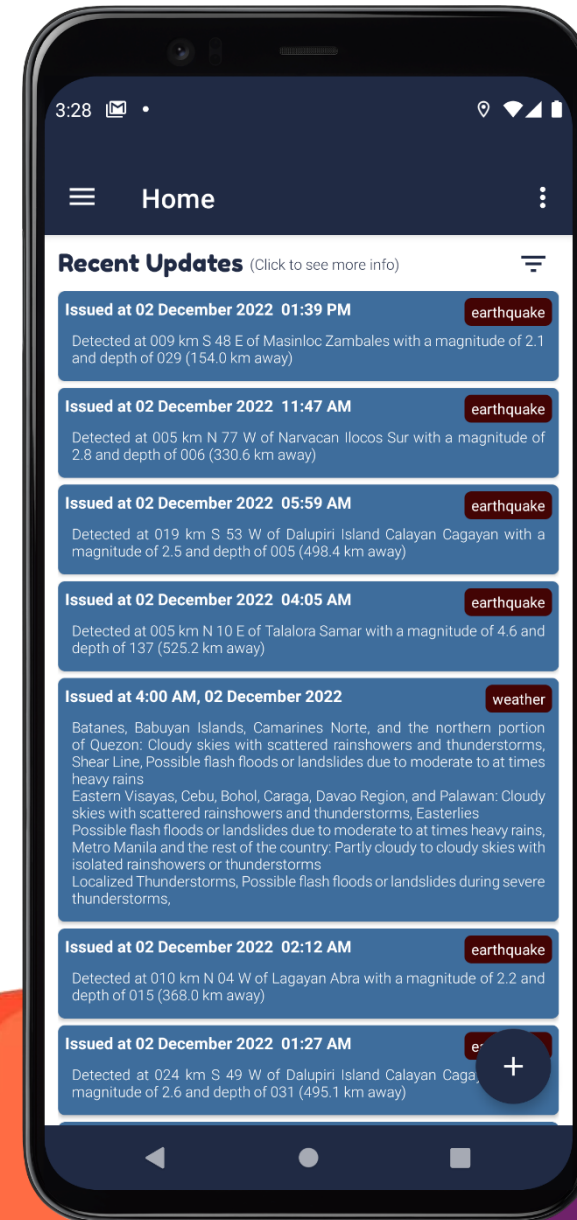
3:28

Home

Recent Updates (Click to see more info)

Issued at 02 December 2022 01:39 PM
earthquake
Detected at 009 km S 48 E of Masinloc Zambales with a magnitude of 2.1 and depth of 029 (154.0 km away)

Issued at 02 December 2022 11:47 AM
earthquake
Detected at 005 km N 77 W of Narvacan Ilocos Sur with a magnitude of 2.8 and depth of 006 (330.6 km away)

Issued at 02 December 2022 05:59 AM
earthquake
Detected at 019 km S 53 W of Dalupiri Island Calayan Cagayan with a magnitude of 2.5 and depth of 005 (498.4 km away)

Issued at 02 December 2022 04:05 AM
earthquake
Detected at 005 km N 10 E of Talalora Samar with a magnitude of 4.6 and depth of 137 (525.2 km away)

Issued at 4:00 AM, 02 December 2022
weather
Batanes, Babuyan Islands, Camarines Norte, and the northern portion of Quezon: Cloudy skies with scattered rainshowers and thunderstorms, Shear Line, Possible flash floods or landslides due to moderate to at times heavy rains
Eastern Visayas, Cebu, Bohol, Caraga, Davao Region, and Palawan: Cloudy skies with scattered rainshowers and thunderstorms, Easterlies
Possible flash floods or landslides due to moderate to at times heavy rains, Metro Manila and the rest of the country: Partly cloudy to cloudy skies with isolated rainshowers or thunderstorms
Localized Thunderstorms, Possible flash floods or landslides during severe thunderstorms,

Issued at 02 December 2022 02:12 AM
earthquake
Detected at 010 km N 04 W of Lagayan Abra with a magnitude of 2.2 and depth of 015 (368.0 km away)

Issued at 02 December 2022 01:27 AM
e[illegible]
Detected at 024 km S 49 W of Dalupiri Island Calayan Caga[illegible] magnitude of 2.6 and depth of 031 (495.1 km away)

+